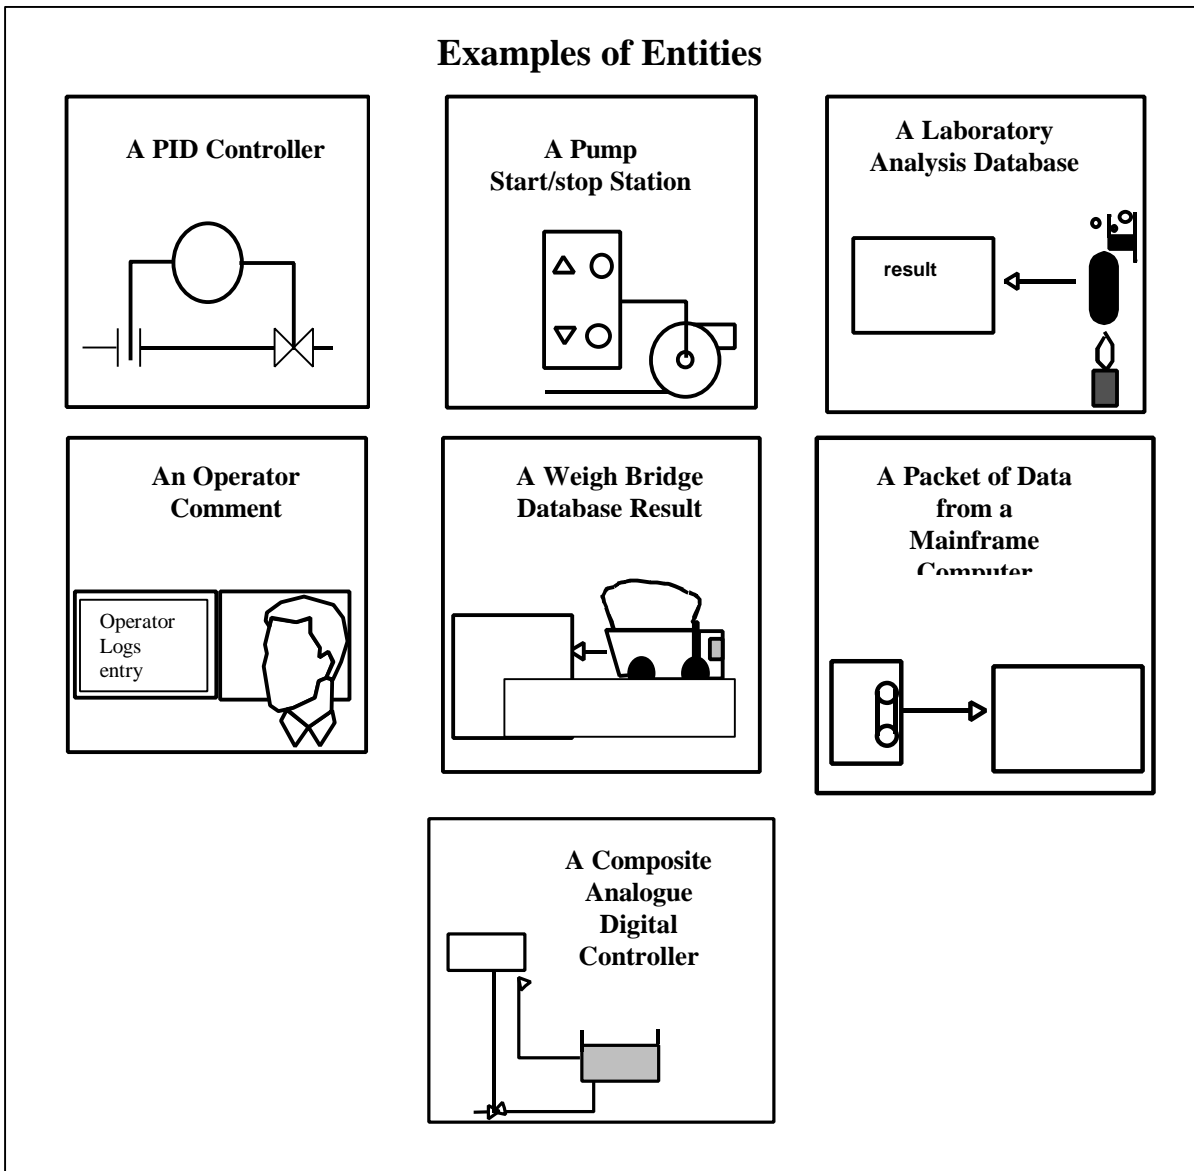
Examples of Entities

A PID Controller

A Pump Start/stop Station

A Laboratory Analysis Database

result

An Operator Comment

Operator Logs entry

A Weigh Bridge Database Result

A Packet of Data from a Mainframe Computer

A Composite Analogue Digital Controller